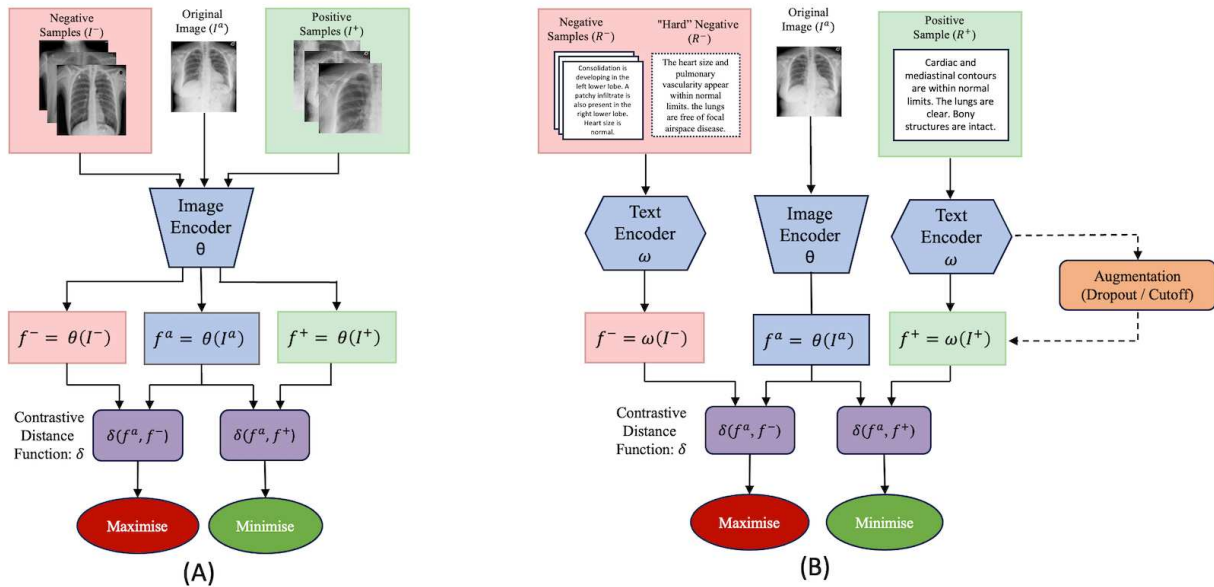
Negative Samples ($I^-$)

Original Image ($I^a$)

Positive Samples ($I^+$)

Image Encoder θ

$f^- = \theta(I^-)$

$f^a = \theta(I^a)$

$f^+ = \theta(I^+)$

Contrastive Distance Function: $\delta$

$\delta(f^a, f^-)$

$\delta(f^a, f^+)$

Maximise

Minimise

(A)

Negative Samples ($R^-$)

"Hard" Negative ($R^-$)

Consolidation is developing in the left lower lobe. A patchy infiltrate is also present in the right lower lobe. Heart size is normal.

The heart size and pulmonary vascularity appear within normal limits. the lungs are free of focal airspace disease.

Original Image ($I^a$)

Positive Sample ($R^+$)

Cardiac and mediastinal contours are within normal limits. The lungs are clear. Bony structures are intact.

Text Encoder $\omega$

Image Encoder θ

Text Encoder $\omega$

Augmentation (Dropout / Cutoff)

$f^- = \omega(I^-)$

$f^a = \theta(I^a)$

$f^+ = \omega(I^+)$

Contrastive Distance Function: $\delta$

$\delta(f^a, f^-)$

$\delta(f^a, f^+)$

Maximise

Minimise

(B)